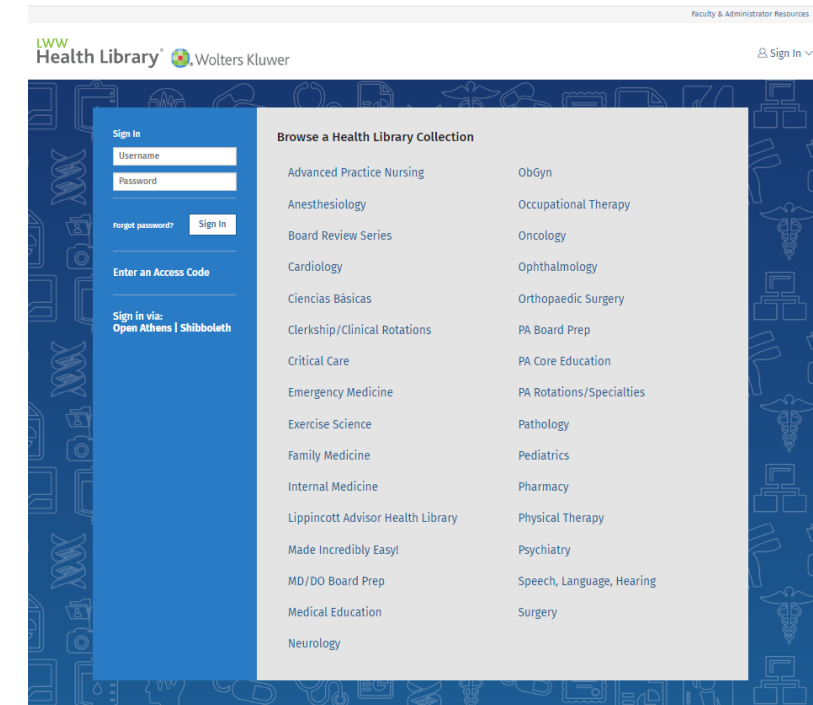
Faculty & Administrator Resources

LWW
Health Library® Wolters Kluwer

Sign In

Sign In
Username
Password

Forgot password? Sign In

Enter an Access Code

Sign in via:
Open Athens | Shibboleth

Browse a Health Library Collection

Advanced Practice Nursing
Anesthesiology
Board Review Series
Cardiology
Ciencias Básicas
Clerkship/Clinical Rotations
Critical Care
Emergency Medicine
Exercise Science
Family Medicine
Internal Medicine
Lippincott Advisor Health Library
Made Incredibly Easy!
MD/DO Board Prep
Medical Education
Neurology

ObGyn
Occupational Therapy
Oncology
Ophthalmology
Orthopaedic Surgery
PA Board Prep
PA Core Education
PA Rotations/Specialties
Pathology
Pediatrics
Pharmacy
Physical Therapy
Psychiatry
Speech, Language, Hearing
Surgery